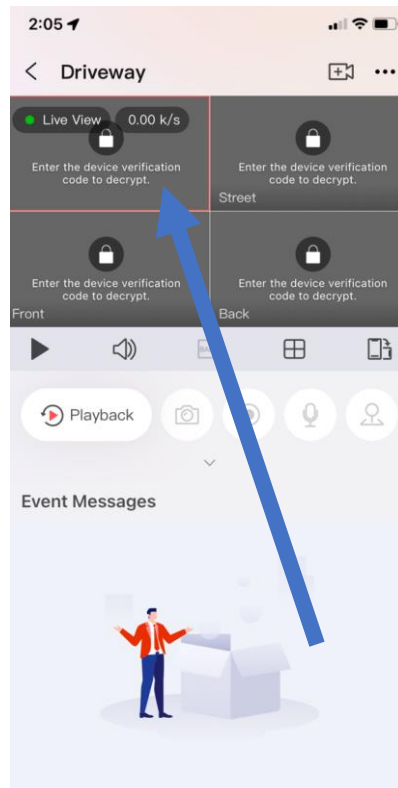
2:05

Driveway

Live View 0.00 k/s

Enter the device verification code to decrypt.

Enter the device verification code to decrypt.
Street

Enter the device verification code to decrypt.
Front

Enter the device verification code to decrypt.
Back

Playback

Event Messages